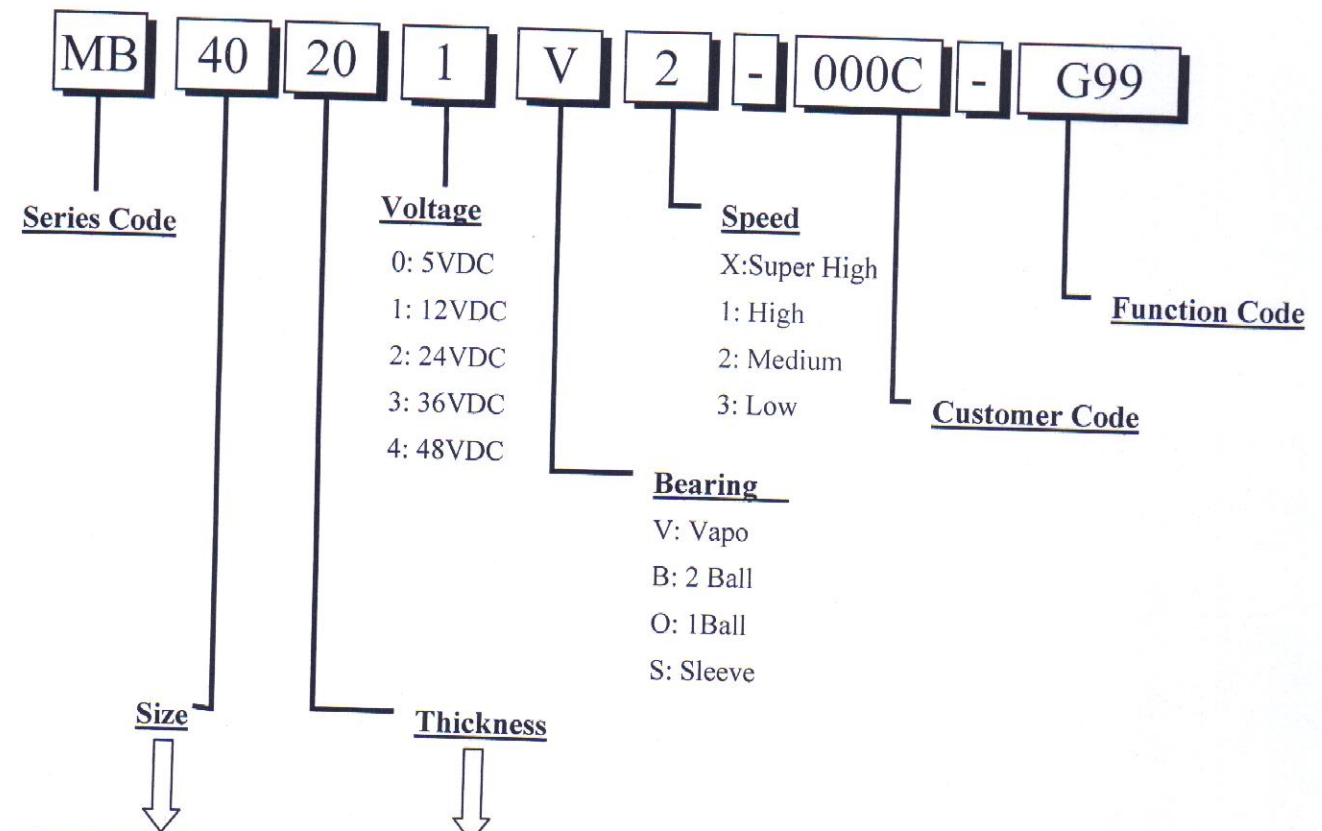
MB 40 20 1 V 2 - 000C - G99

Series Code

Voltage
0: 5VDC
1: 12VDC
2: 24VDC
3: 36VDC
4: 48VDC

Speed
X:Super High
1: High
2: Medium
3: Low

Function Code

Customer Code

Bearing
V: Vapo
B: 2 Ball
O: 1Ball
S: Sleeve

Size

Thickness